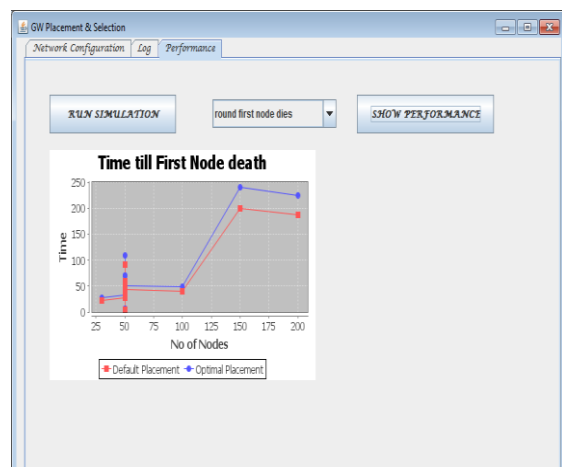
GW Placement & Selection

Network Configuration | Log | Performance

RUN SIMULATION

round first node dies

SHOW PERFORMANCE

Time till First Node death

Time

250
200
150
100
50
0

25 50 75 100 125 150 175 200

No of Nodes

Default Placement  Optimal Placement